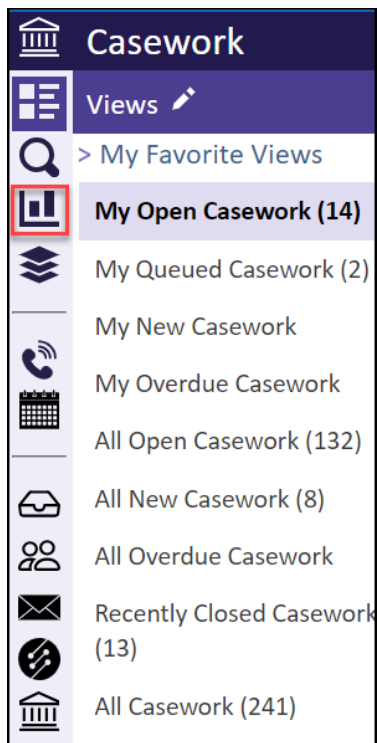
Casework

Views

> My Favorite Views

My Open Casework (14)

My Queued Casework (2)

My New Casework

My Overdue Casework

All Open Casework (132)

All New Casework (8)

All Overdue Casework

Recently Closed Casework (13)

All Casework (241)